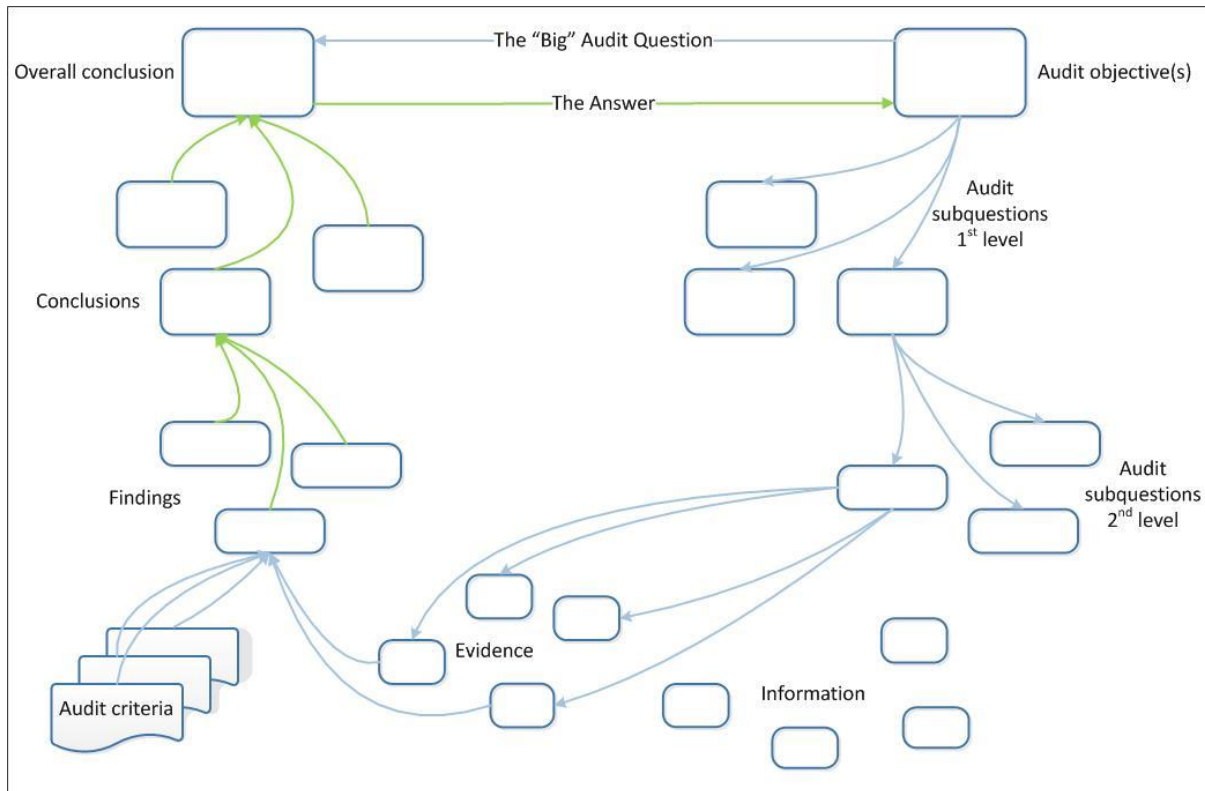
Overall conclusion

The “Big” Audit Question

Audit objective(s)

The Answer

Audit subquestions $1^{st}$ level

Conclusions

Findings

Audit subquestions $2^{nd}$ level

Evidence

Information

Audit criteria